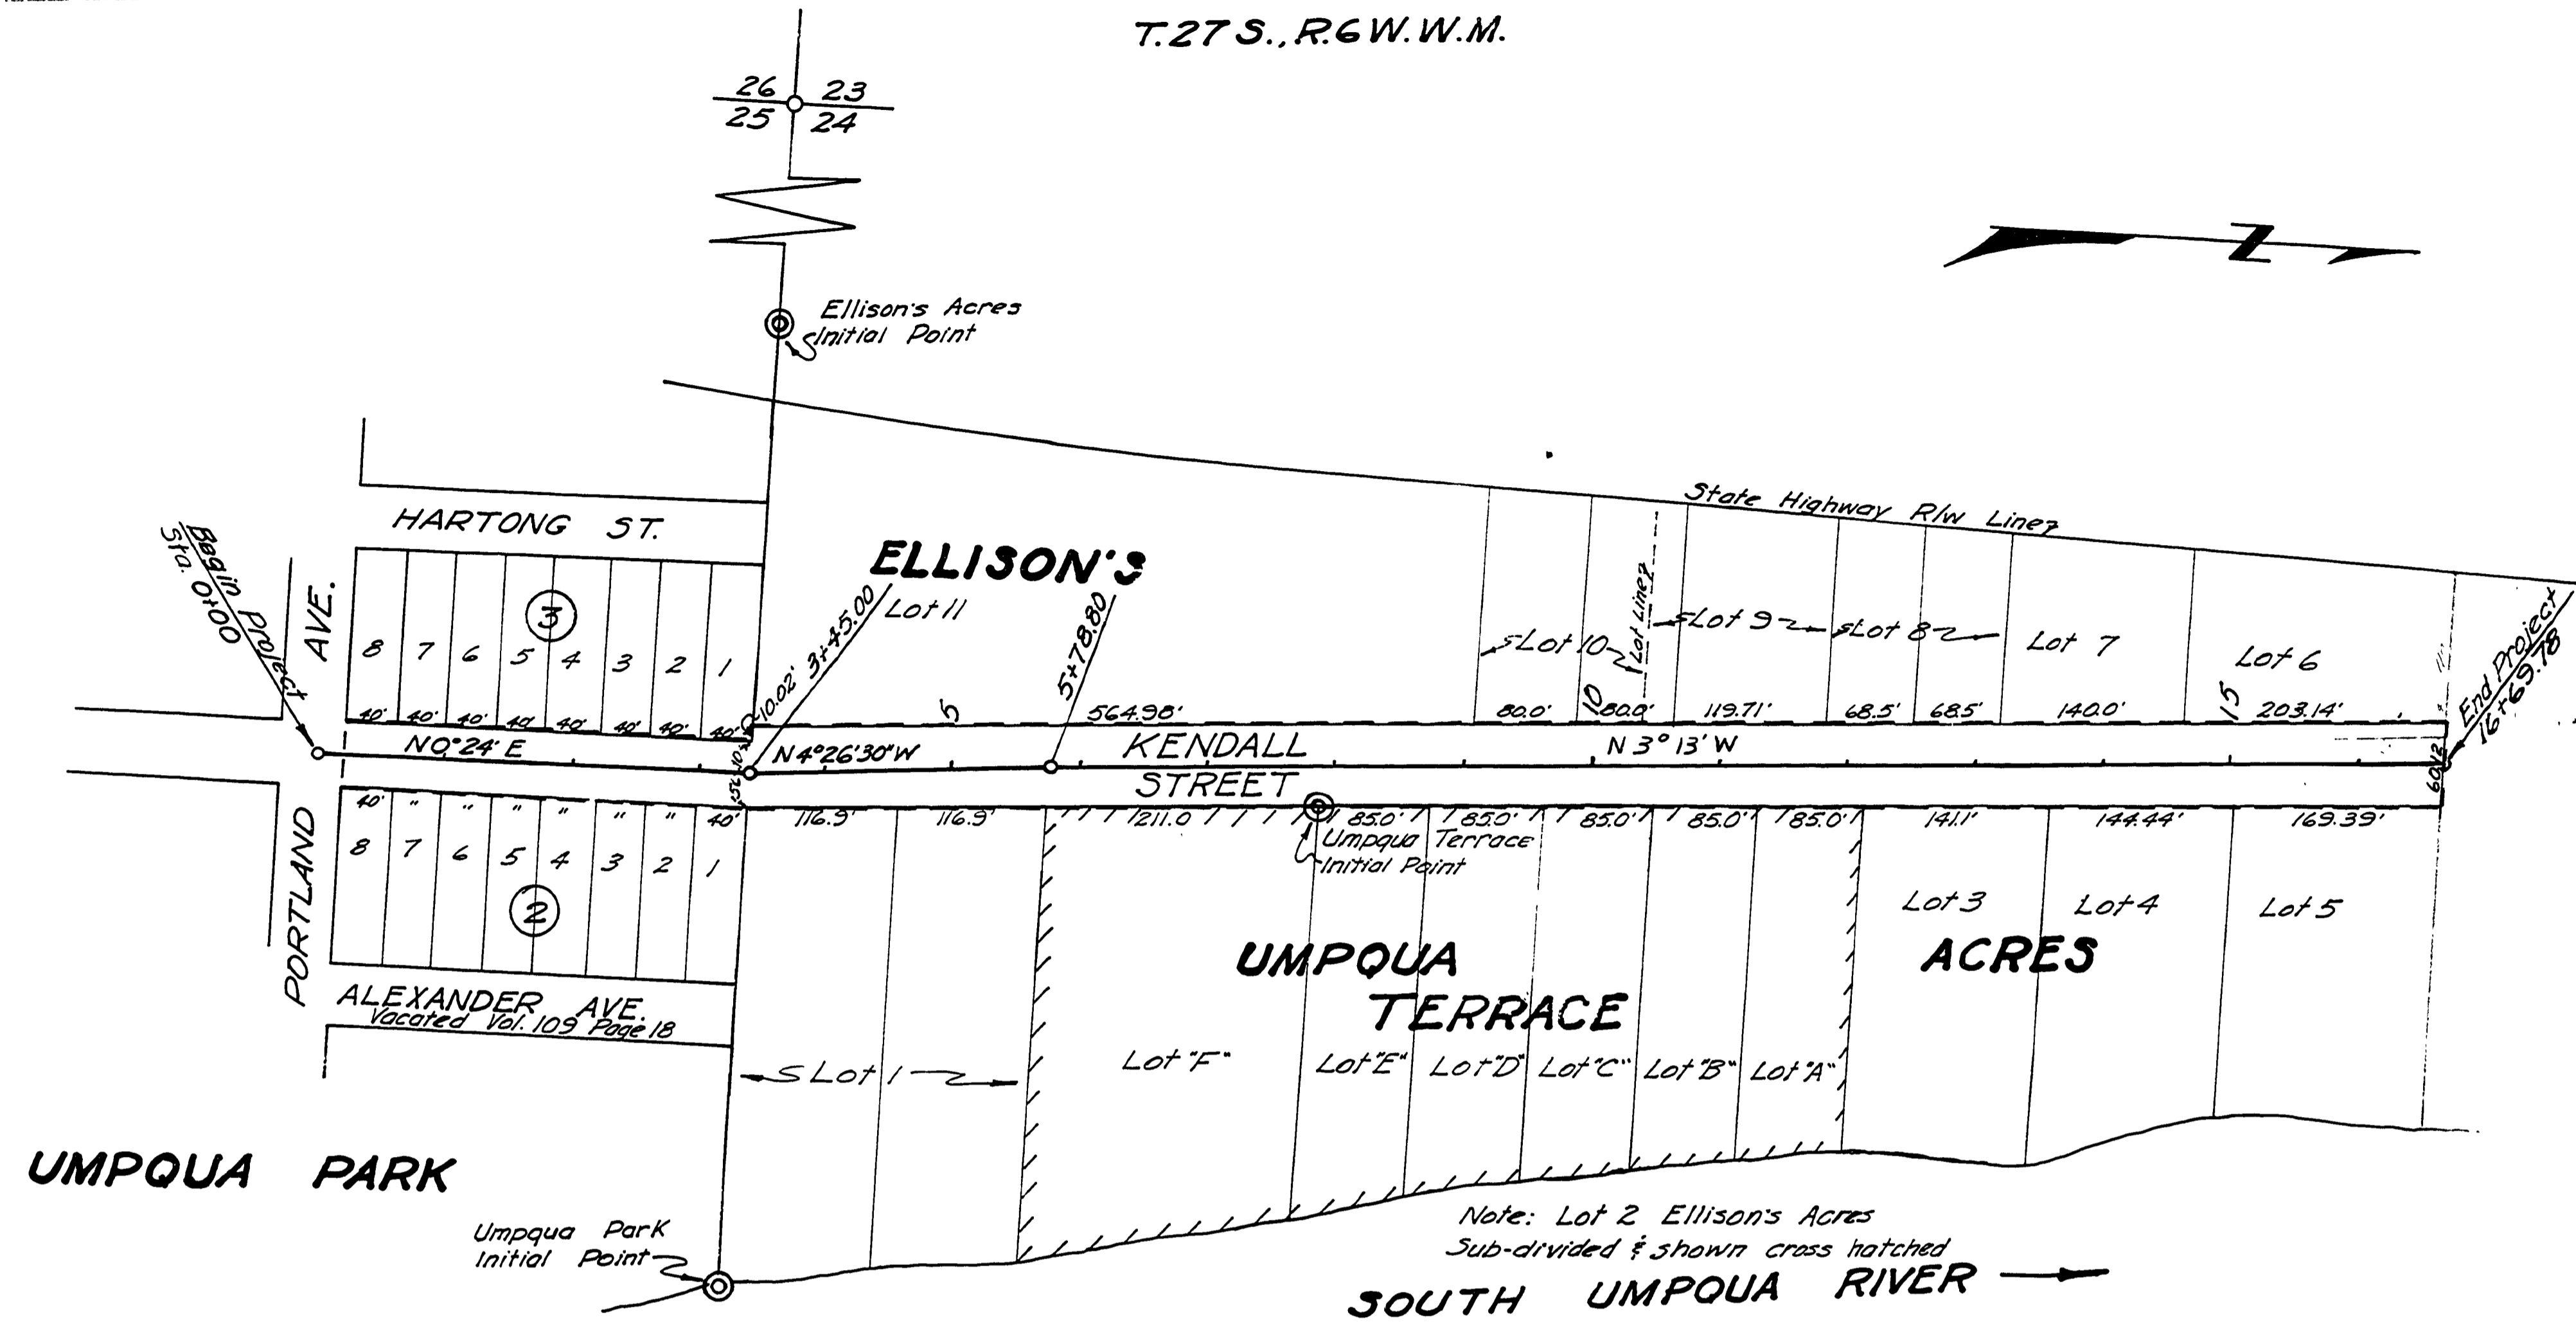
T.27 S., R.6 W.W.M.

26 23
25 24

Ellison's Acres
Initial Point

State Highway R/W Line

HARTONG ST.

Begin Project
Sta. 0+00

AVE.

ELLISON'S

3+45.00 Lot 11

5+78.80

③

8 7 6 5 4 3 2 1

40' 40' 40' 40' 40' 40' 40' 40'

10.02'

5

564.98'

Lot 10

Lot Line

Lot 9

Lot 8

Lot 7

Lot 6

80.0' 10 80.0' 119.71' 68.5' 68.5' 140.0' 15 203.14'

End Project
16+69.78

NO°24' E

N 4°26'30" W

KENDALL

N 3° 13' W

STREET

60.12

40' " " " " " " 40'

116.9' 116.9' 1211.0 85.0' 85.0' 85.0' 85.0' 85.0' 141.1' 144.44' 169.39'

8 7 6 5 4 3 2 1

Umpqua Terrace
Initial Point

②

PORTLAND

Lot 3 Lot 4 Lot 5

UMPQUA

ACRES

TERRACE

ALEXANDER AVE.
Vacated Vol. 109 Page 18

Lot 1

Lot "F"

Lot "E" Lot "D" Lot "C" Lot "B" Lot "A"

UMPQUA PARK

Umpqua Park
Initial Point

Note: Lot 2 Ellison's Acres
Sub-divided & shown cross hatched

SOUTH UMPQUA RIVER